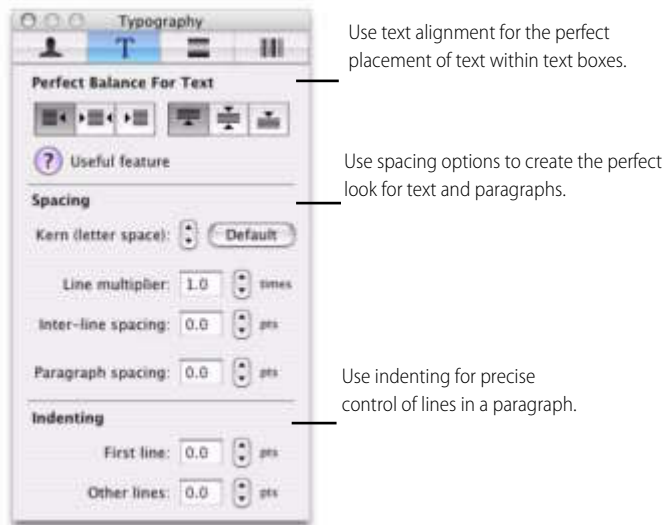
Typography

T

Perfect Balance For Text

? Useful feature

Spacing

Kern (letter space): Default

Line multiplier: 1.0 times

Inter-line spacing: 0.0 pts

Paragraph spacing: 0.0 pts

Indenting

First line: 0.0 pts

Other lines: 0.0 pts

Use text alignment for the perfect placement of text within text boxes.

Use spacing options to create the perfect look for text and paragraphs.

Use indenting for precise control of lines in a paragraph.